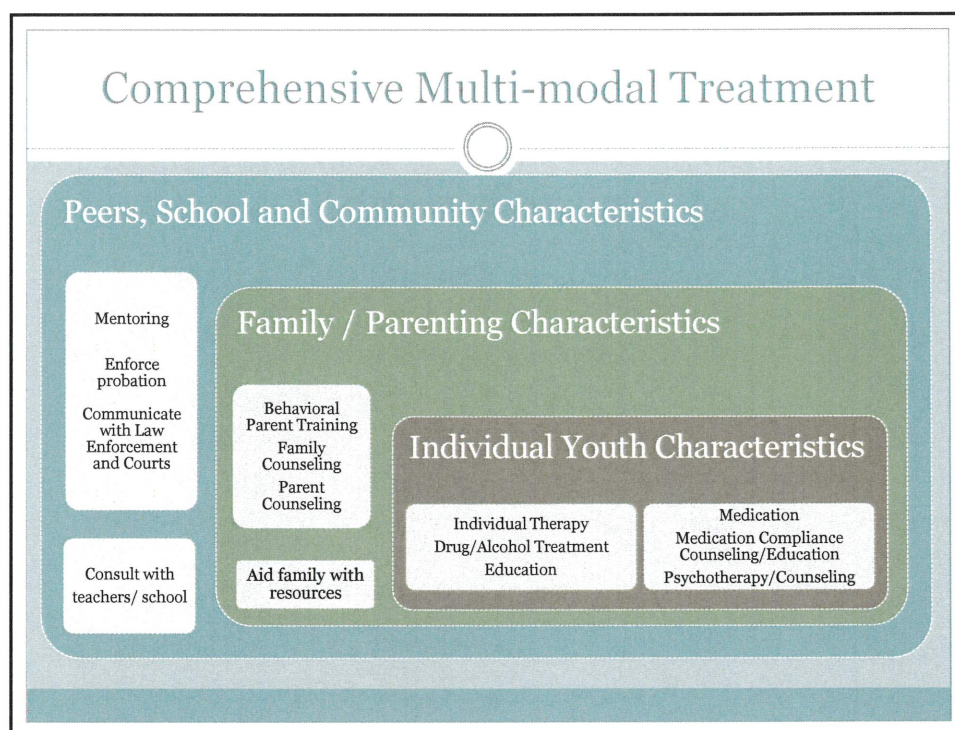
Comprehensive Multi-modal Treatment

Peers, School and Community Characteristics

Mentoring

Enforce probation

Communicate with Law Enforcement and Courts

Consult with teachers/ school

Family / Parenting Characteristics

Behavioral Parent Training

Family Counseling

Parent Counseling

Aid family with resources

Individual Youth Characteristics

Individual Therapy
Drug/Alcohol Treatment
Education

Medication
Medication Compliance Counseling/Education
Psychotherapy/Counseling